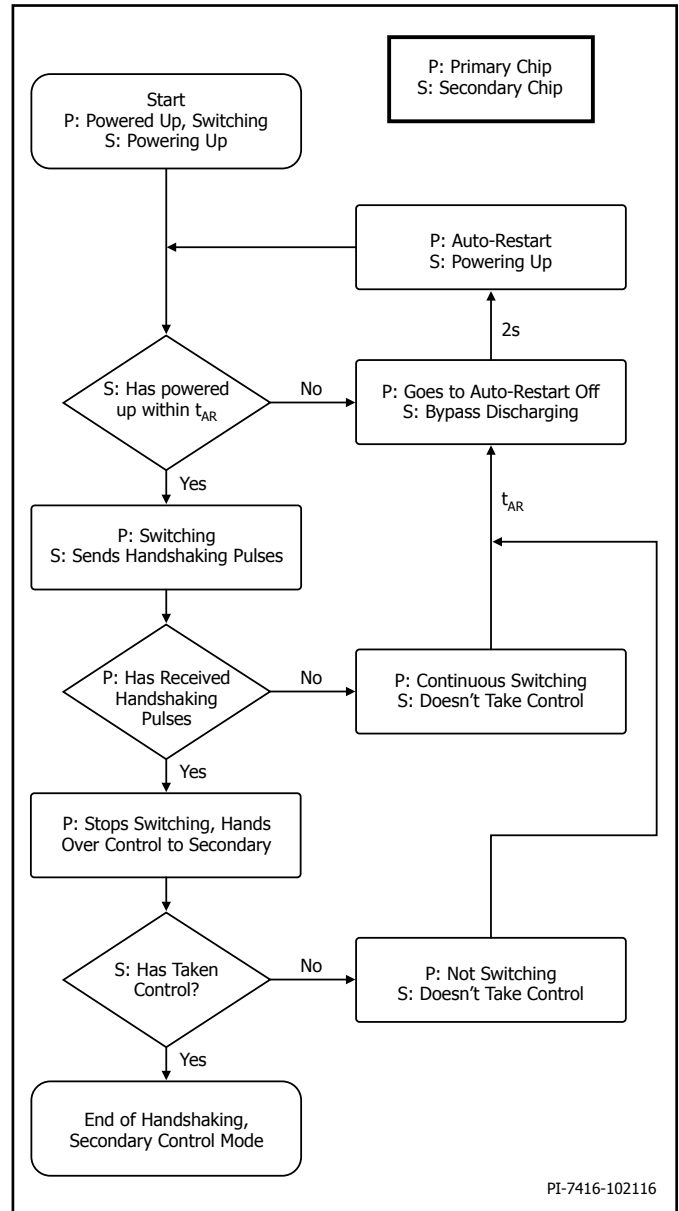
P: Primary Chip
S: Secondary Chip

Start
P: Powered Up, Switching
S: Powering Up

P: Auto-Restart
S: Powering Up

2s

S: Has powered up within $t_{AR}$

No

P: Goes to Auto-Restart Off
S: Bypass Discharging

Yes

$t_{AR}$

P: Switching
S: Sends Handshaking Pulses

P: Has Received Handshaking Pulses

No

P: Continuous Switching
S: Doesn't Take Control

Yes

P: Stops Switching, Hands Over Control to Secondary

S: Has Taken Control?

No

P: Not Switching
S: Doesn't Take Control

Yes

End of Handshaking,
Secondary Control Mode

PI-7416-102116